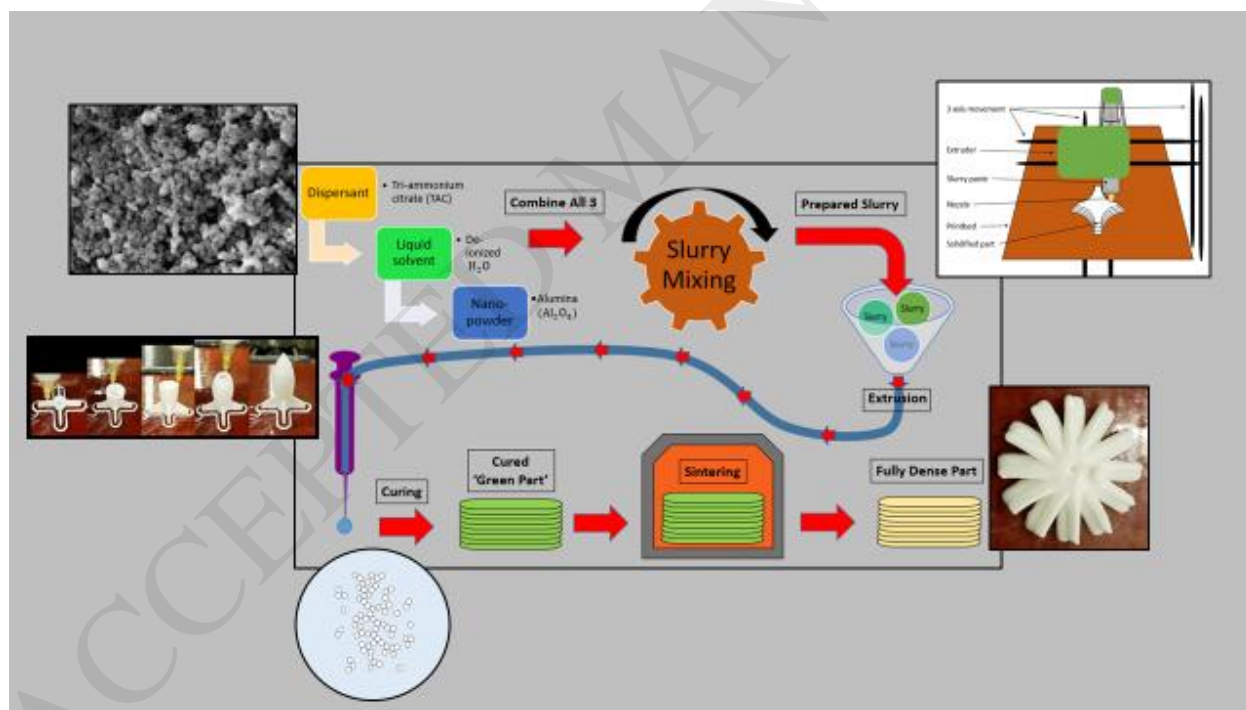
ACCEPTED MANUSCRIPT

Dispersant
• Tri-ammonium citrate (TAC)

Liquid solvent
• De-ionized $H_2O$

Nano-powder
• Alumina $(Al_2O_3)$

Combine All 3

Slurry Mixing

Prepared Slurry

Slurry
Slurry
Slurry

Extrusion

3 axis movement
Extruder
Slurry paste
Nozzle
Printbed
Solidified part

Curing

Cured 'Green Part'

Sintering

Fully Dense Part